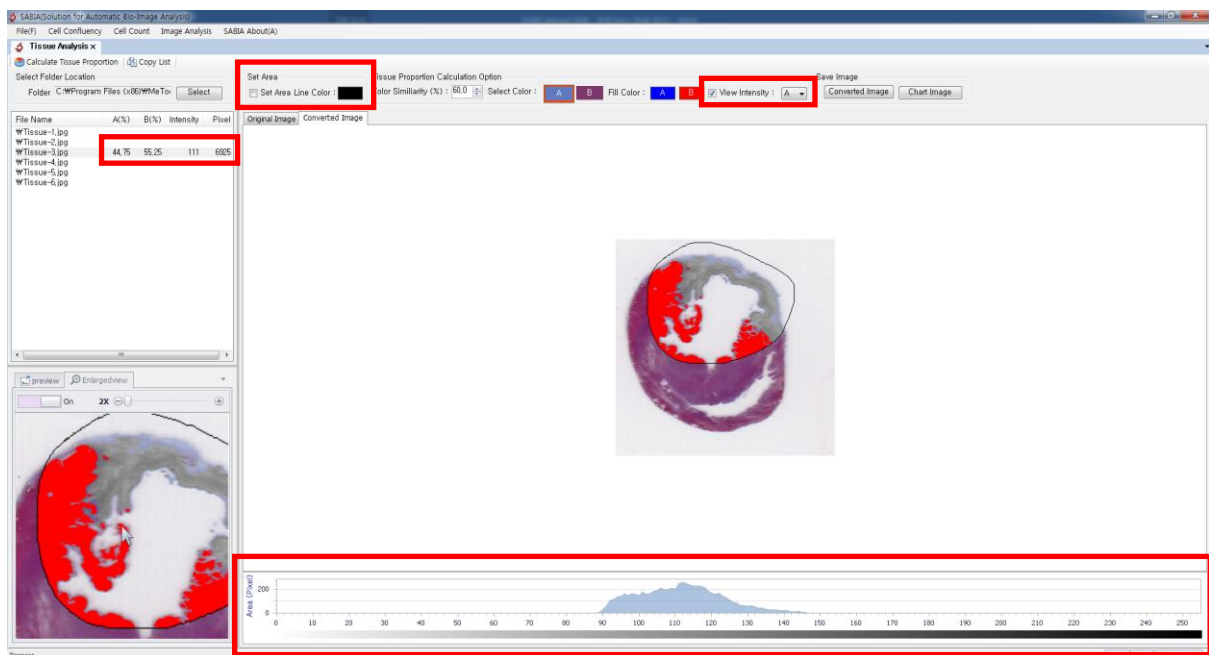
SABIA(Solution for Automatic Bio-Image Analysis)

File(F) Cell Confluency Cell Count Image Analysis SABIA About(A)

Tissue Analysis ×

Calculate Tissue Proportion Copy List

Select Folder Location

Folder C:₩Program Files (x86)₩MeTo Select

Set Area

Set Area Line Color :

Tissue Proportion Calculation Option

Color Similiarity (%) : 60.0 Select Color : A B Fill Color : A B

View Intensity : A

Save Image

Converted Image Chart Image

| File Name | A(%) | B(%) | Intensity | Pixel |
|---|---|---|---|---|
| ₩Tissue-1.jpg | | | | |
| ₩Tissue-2.jpg | | | | |
| ₩Tissue-3.jpg | 44.75 | 55.25 | 111 | 6825 |
| ₩Tissue-4.jpg | | | | |
| ₩Tissue-5.jpg | | | | |
| ₩Tissue-6.jpg | | | | |

Original Image Converted Image

preview Enlargedview

On 2X

Area (Pixel)

200

0

0 10 20 30 40 50 60 70 80 90 100 110 120 130 140 150 160 170 180 190 200 210 220 230 240 250